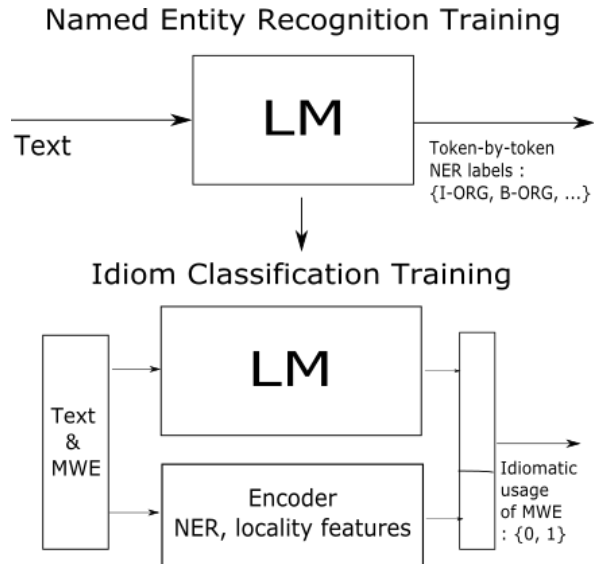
Named Entity Recognition Training

Text

LM

Token-by-token NER labels : {I-ORG, B-ORG, ...}

Idiom Classification Training

Text & MWE

LM

Encoder NER, locality features

Idiomatic usage of MWE : {0, 1}